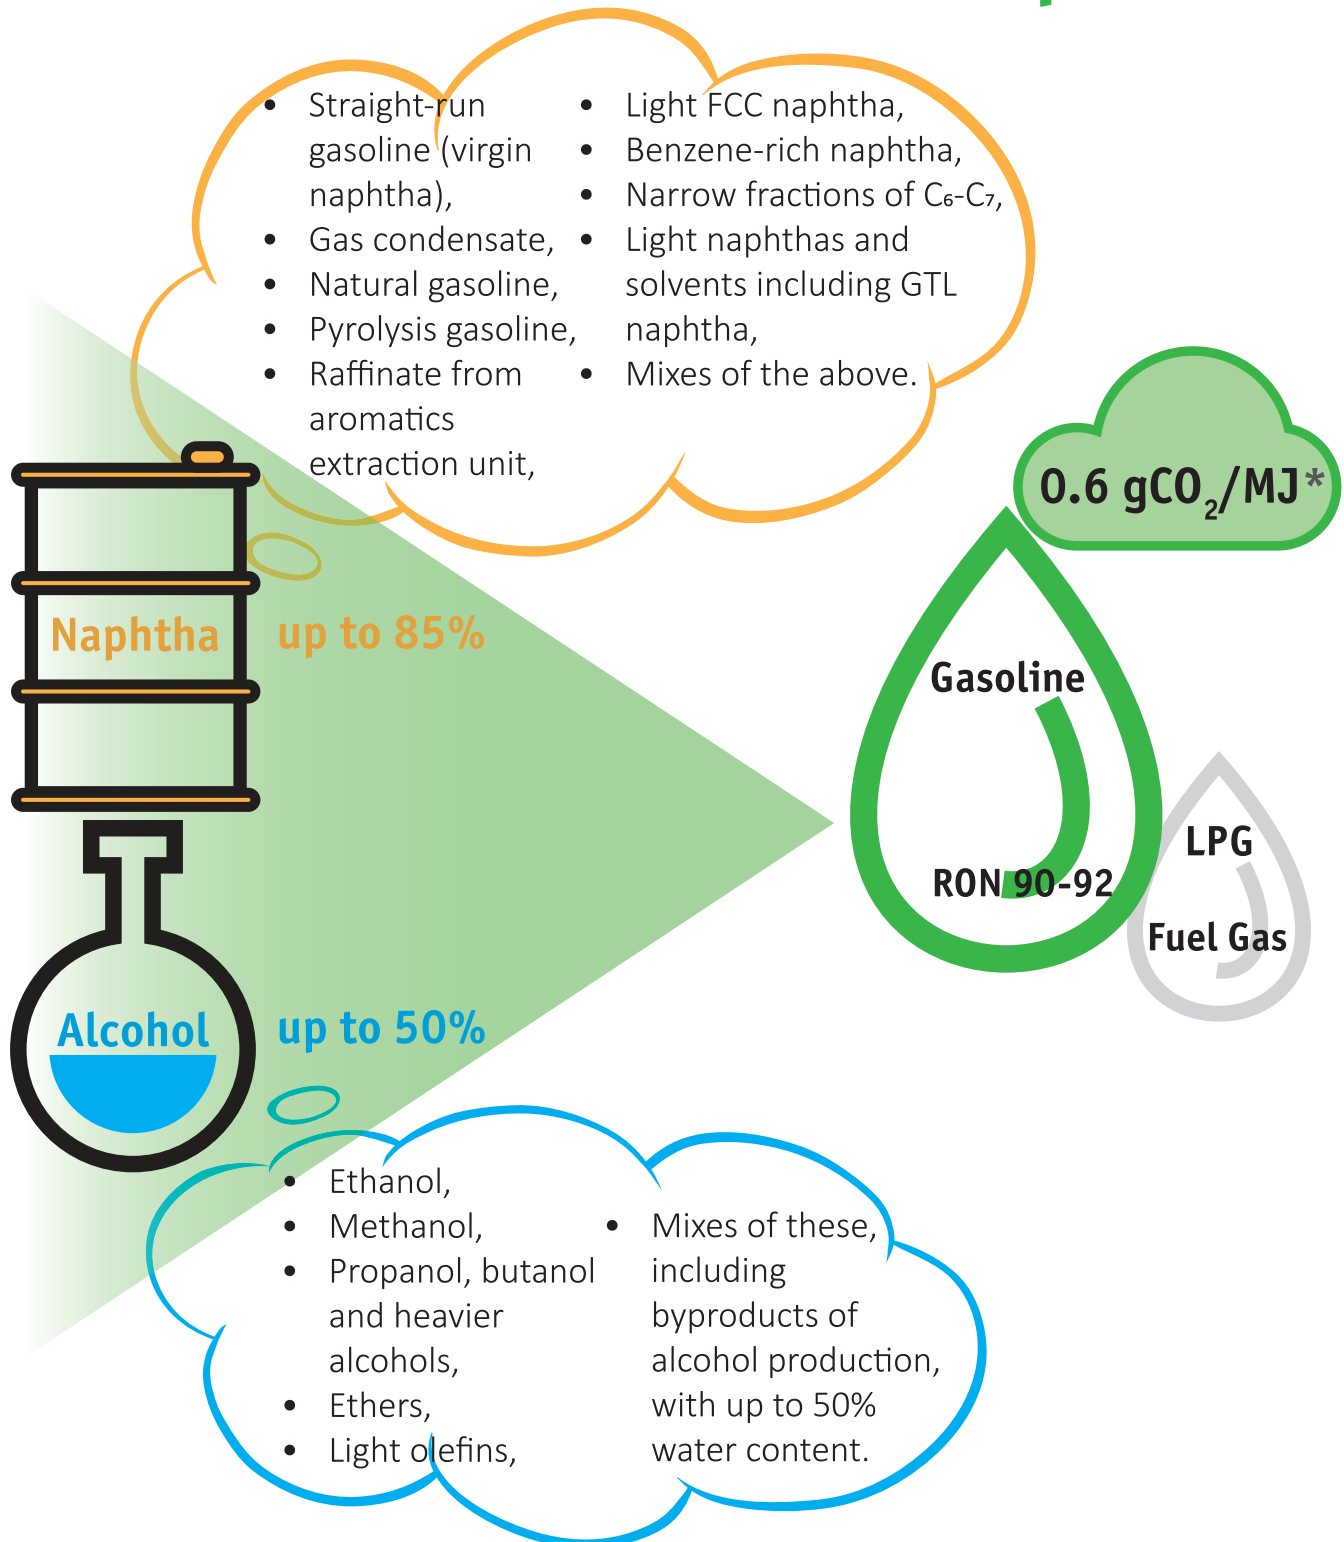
- Straight-run gasoline (virgin naphtha),
- Gas condensate,
- Natural gasoline,
- Pyrolysis gasoline,
- Raffinate from aromatics extraction unit,

- Light FCC naphtha,
- Benzene-rich naphtha,
- Narrow fractions of $C_6$-$C_7$,
- Light naphthas and solvents including GTL naphtha,
- Mixes of the above.

0.6 $gCO_2/MJ$*

Naphtha

up to 85%

Gasoline

RON 90-92

LPG

Fuel Gas

Alcohol

up to 50%

- Ethanol,
- Methanol,
- Propanol, butanol and heavier alcohols,
- Ethers,
- Light olefins,

- Mixes of these, including byproducts of alcohol production, with up to 50% water content.